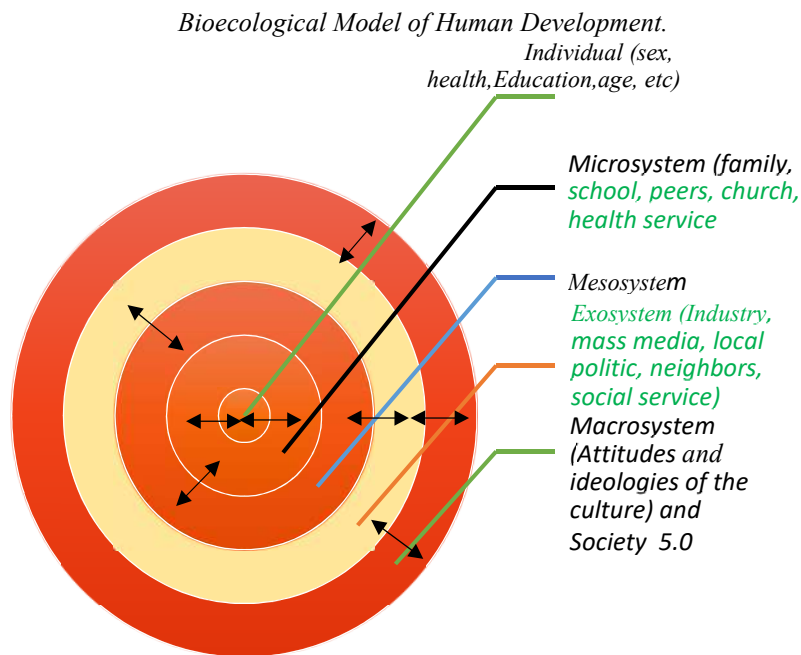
Bioecological Model of Human Development.

Individual (sex, health,Education,age, etc)

Microsystem (family, school, peers, church, health service

Mesosystem

Exosystem (Industry, mass media, local politic, neighbors, social service)

Macrosystem (Attitudes and ideologies of the culture) and Society 5.0